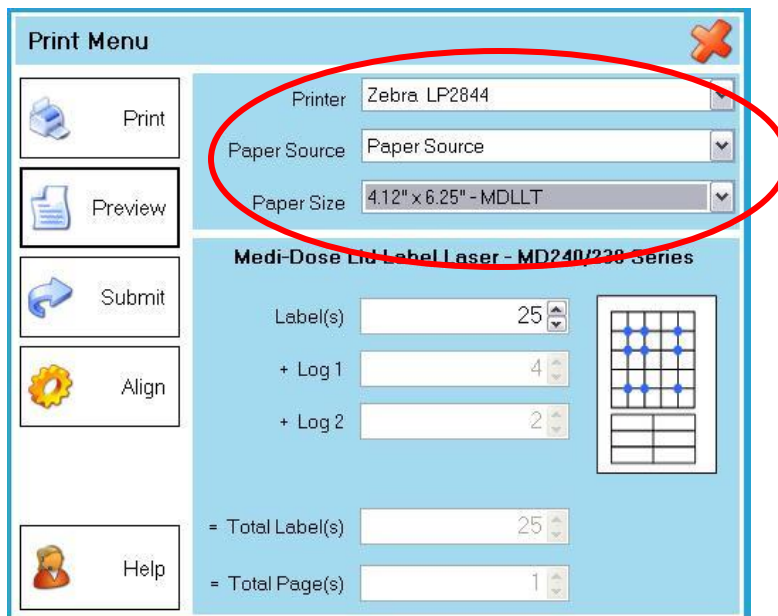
Print Menu

Print

Preview

Submit

Align

Help

Printer Zebra LP2844

Paper Source Paper Source

Paper Size 4.12" x 6.25" - MDLLT

Medi-Dose Lid Label Laser - MD240/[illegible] Series

Label(s) 25

+ Log 1 4

+ Log 2 2

= Total Label(s) 25

= Total Page(s) 1